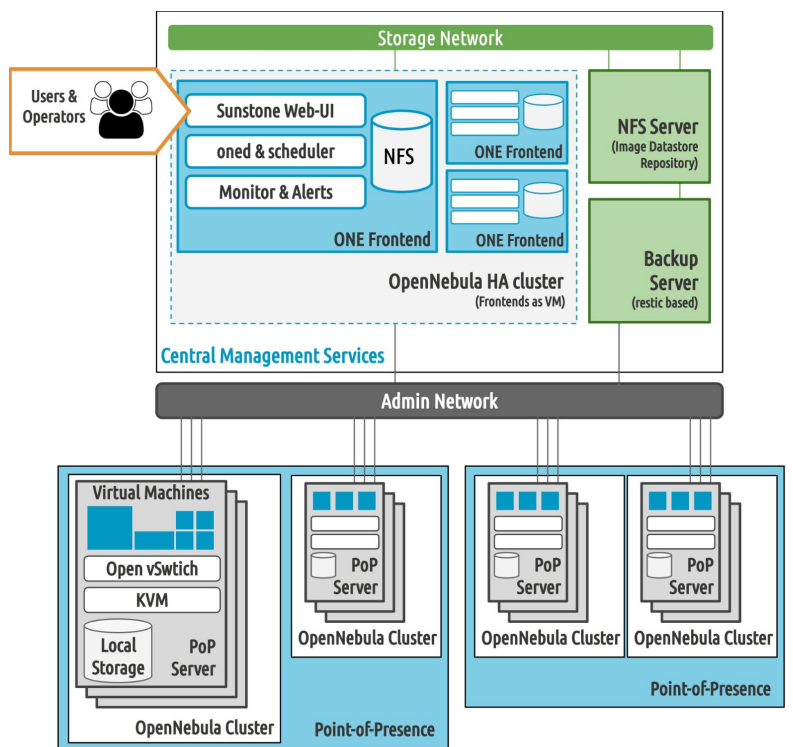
Storage Network

Users & Operators

Sunstone Web-UI

oned & scheduler

Monitor & Alerts

NFS

ONE Frontend

ONE Frontend

ONE Frontend

NFS Server
(Image Datastore Repository)

Backup Server
(restic based)

OpenNebula HA cluster
(Frontends as VM)

Central Management Services

Admin Network

Virtual Machines

Open vSwtich

KVM

Local Storage

PoP Server

OpenNebula Cluster

Point-of-Presence

PoP Server

OpenNebula Cluster

PoP Server

OpenNebula Cluster

PoP Server

OpenNebula Cluster

Point-of-Presence